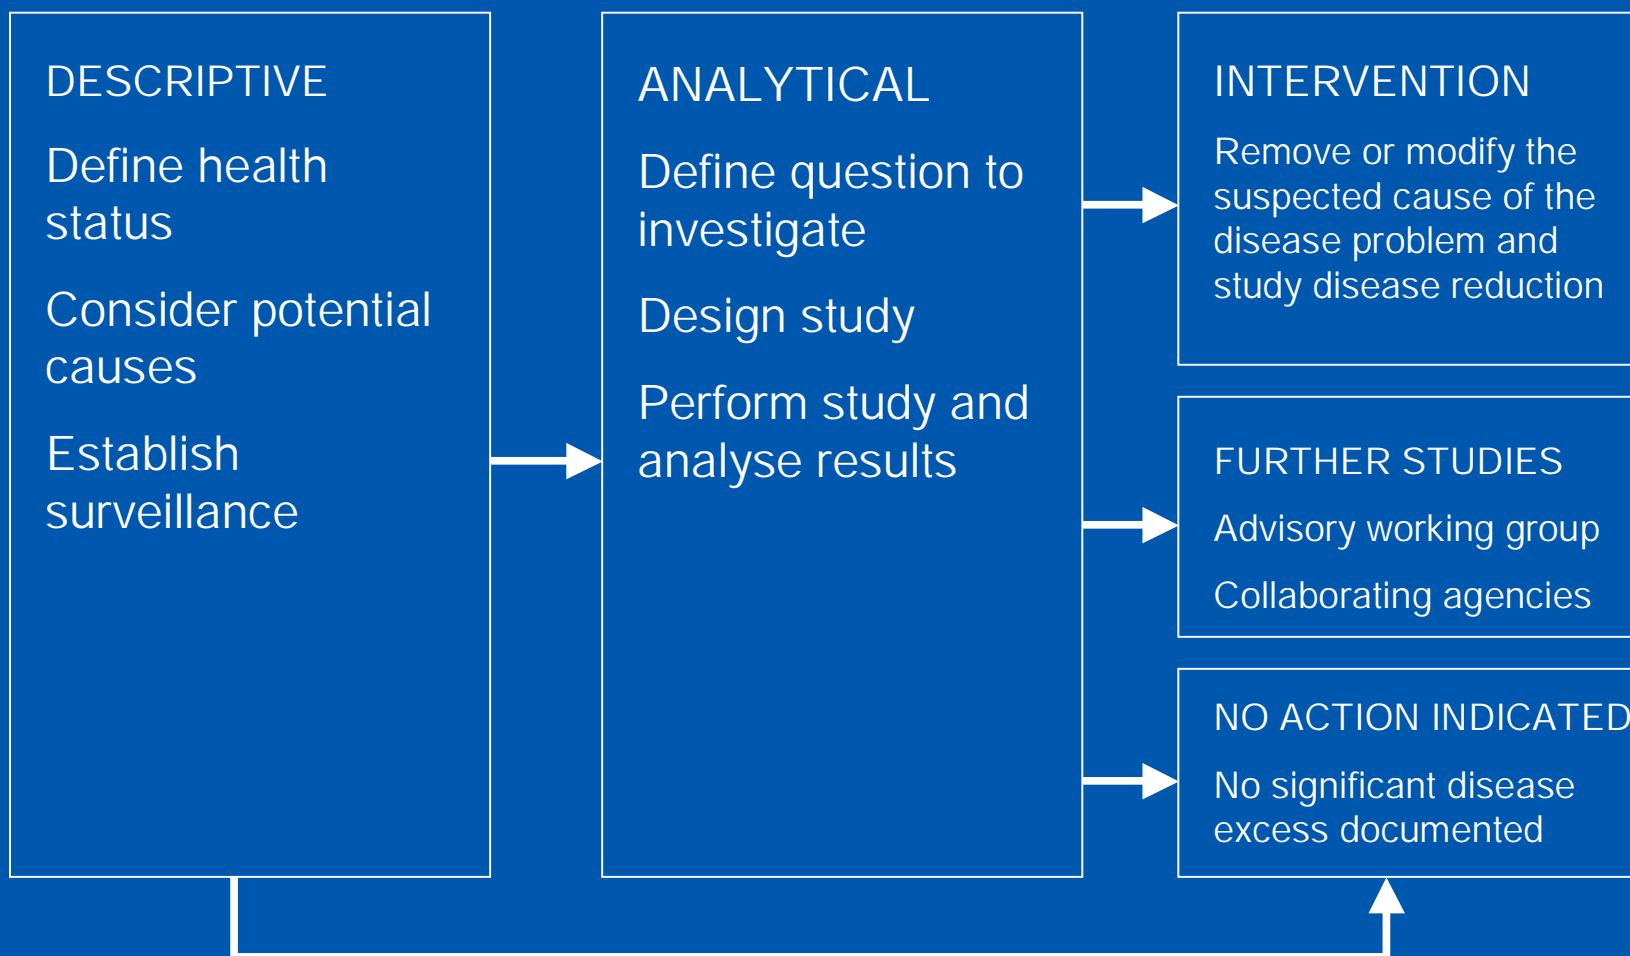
DESCRIPTIVE

Define health status

Consider potential causes

Establish surveillance

ANALYTICAL

Define question to investigate

Design study

Perform study and analyse results

INTERVENTION

Remove or modify the suspected cause of the disease problem and study disease reduction

FURTHER STUDIES

Advisory working group

Collaborating agencies

NO ACTION INDICATED

No significant disease excess documented